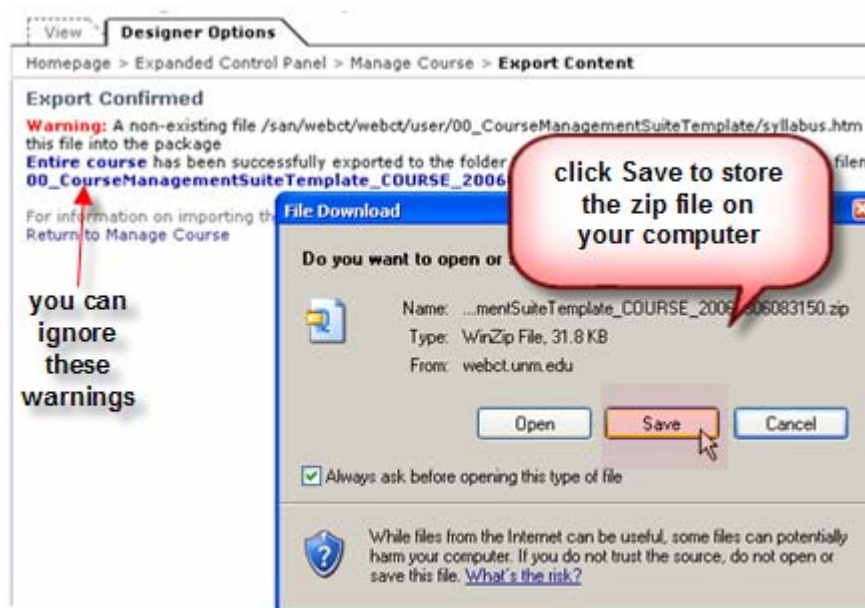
View | Designer Options

Homepage > Expanded Control Panel > Manage Course > Export Content

Export Confirmed

Warning: A non-existing file /san/webct/webct/user/00_CourseManagementSuiteTemplate/syllabus.htm this file into the package

Entire course has been successfully exported to the folder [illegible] filen

00_CourseManagementSuiteTemplate_COURSE_2006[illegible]

For information on importing th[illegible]

Return to Manage Course

you can ignore these warnings

File Download

click Save to store the zip file on your computer

Do you want to open or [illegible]

Name: ...mentSuiteTemplate_COURSE_2006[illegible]06083150.zip

Type: WinZip File, 31.8 KB

From: webct.unm.edu

Open

Save

Cancel

Always ask before opening this type of file

While files from the Internet can be useful, some files can potentially harm your computer. If you do not trust the source, do not open or save this file. What's the risk?